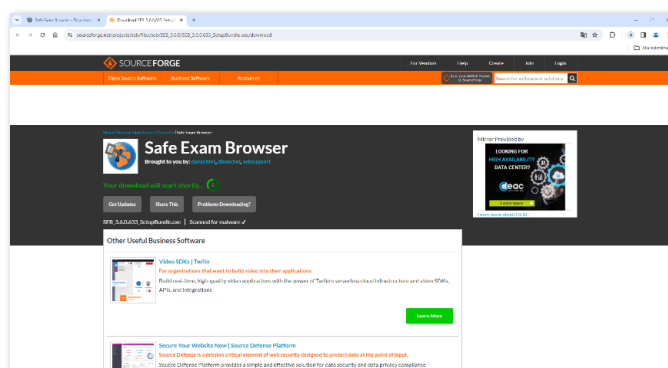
Safe Exam Browser - Downloa | Download SEB_3.6.0.633_Setup

sourceforge.net/projects/seb/files/seb/SEB_3.6.0.633/SEB_3.6.0.633_SetupBundle.exe/download

Alle Lesezeichen

SOURCEFORGE

For Vendors Help Create Join Login

Open Source Software Business Software Resources

Search for software or solutions

Home / Browse / Safe Exam Browser / Files / seb / Safe Exam Browser

Safe Exam Browser

Brought to you by: danschlet, dbuechel, sebsupport

Your download will start shortly... 2

Get Updates Share This Problems Downloading?

SEB_3.6.0.633_SetupBundle.exe | Scanned for malware ✓

Other Useful Business Software

Video SDKs | Twilio

For organizations that want to build video into their applications.

Build real-time, high-quality video applications with the power of Twilio's serverless cloud infrastructure and video SDKs, APIs, and integrations

Learn More

Secure Your Website Now | Source Defense Platform

Source Defense is a mission-critical element of web security designed to protect data at the point of input.

Source Defense Platform provides a simple and effective solution for data security and data privacy compliance

Mirror Provided by

LOOKING FOR HIGH AVAILABILITY DATA CENTER?

deac

Learn more

Learn more about DEAC